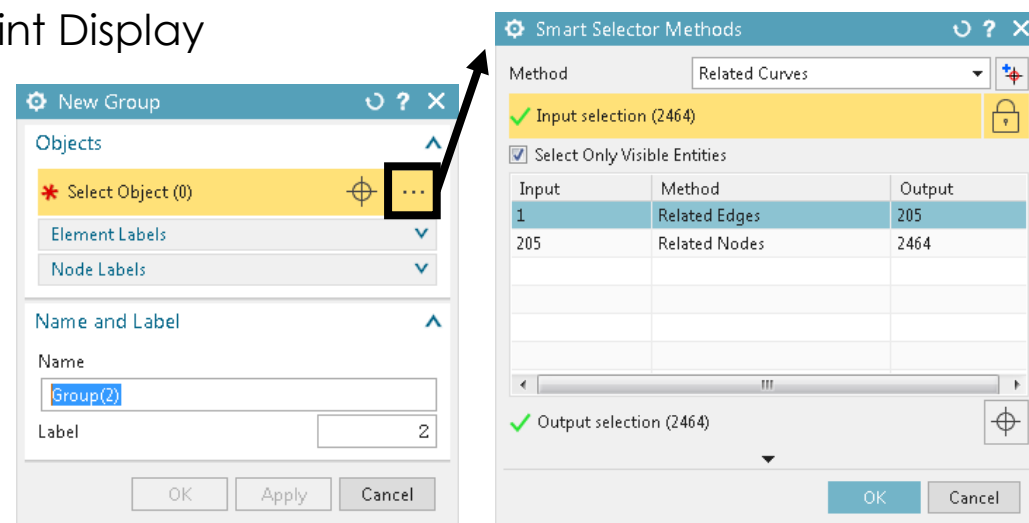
int Display

New Group

Objects

Select Object (0)

Element Labels

Node Labels

Name and Label

Name

Group(2)

Label 2

OK Apply Cancel

Smart Selector Methods

Method Related Curves

Input selection (2464)

Select Only Visible Entities

| Input | Method | Output |
|---|---|---|
| 1 | Related Edges | 205 |
| 205 | Related Nodes | 2464 |
| | | |
| | | |
| | | |
| | | |

Output selection (2464)

OK Cancel